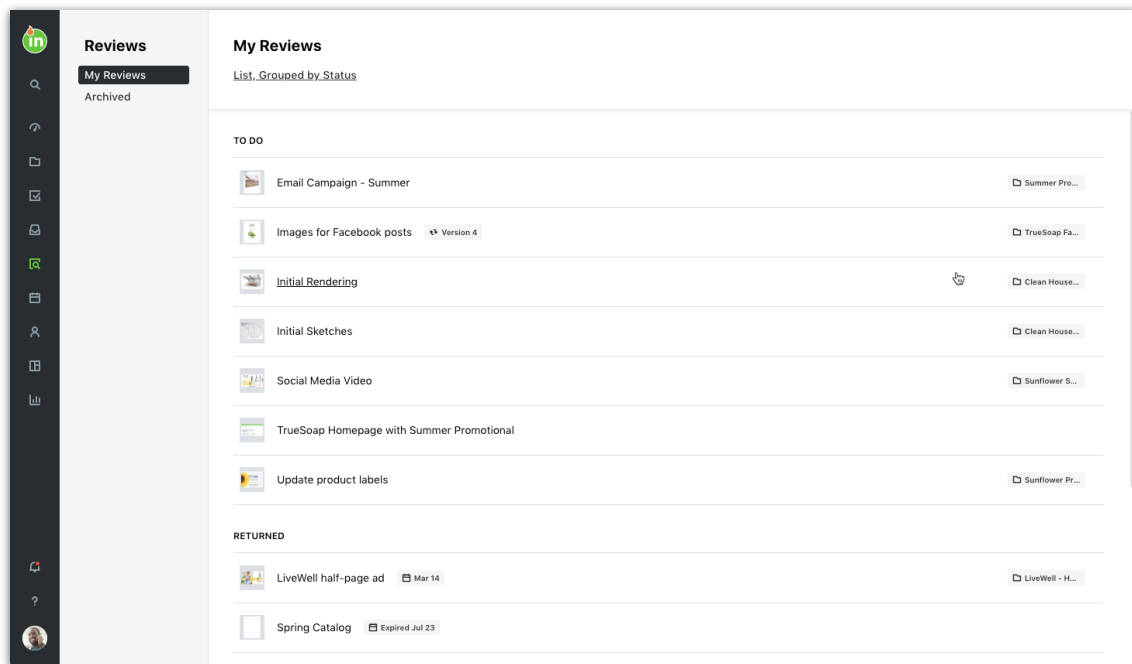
in

Reviews

My Reviews

Archived

My Reviews

List, Grouped by Status

TO DO

Email Campaign - Summer

Summer Pro...

Images for Facebook posts

Version 4

TrueSoap Fa...

Initial Rendering

Clean House...

Initial Sketches

Clean House...

Social Media Video

Sunflower S...

TrueSoap Homepage with Summer Promotional

Update product labels

Sunflower Pr...

RETURNED

LiveWell half-page ad

Mar 14

LiveWell - H...

Spring Catalog

Expired Jul 23

?